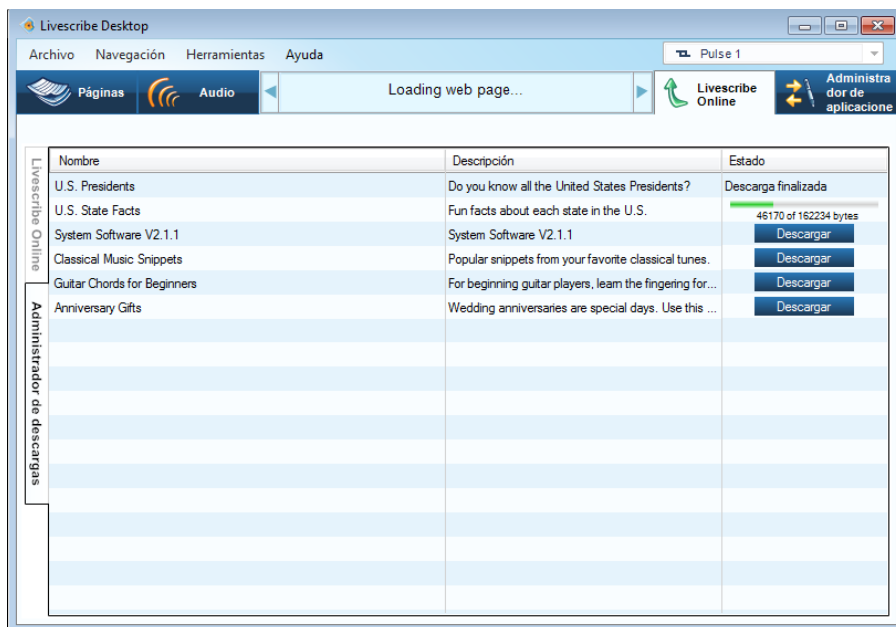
Livescribe Desktop

Archivo Navegación Herramientas Ayuda

Pulse 1

Páginas Audio Loading web page... Livescribe Online Administrador de aplicacione

Livescribe Online

Administrador de descargas

| Nombre | Descripción | Estado |
|---|---|---|
| U.S. Presidents | Do you know all the United States Presidents? | Descarga finalizada |
| U.S. State Facts | Fun facts about each state in the U.S. | 46170 of 162234 bytes |
| System Software V2.1.1 | System Software V2.1.1 | Descargar |
| Classical Music Snippets | Popular snippets from your favorite classical tunes. | Descargar |
| Guitar Chords for Beginners | For beginning guitar players, learn the fingering for... | Descargar |
| Anniversary Gifts | Wedding anniversaries are special days. Use this ... | Descargar |